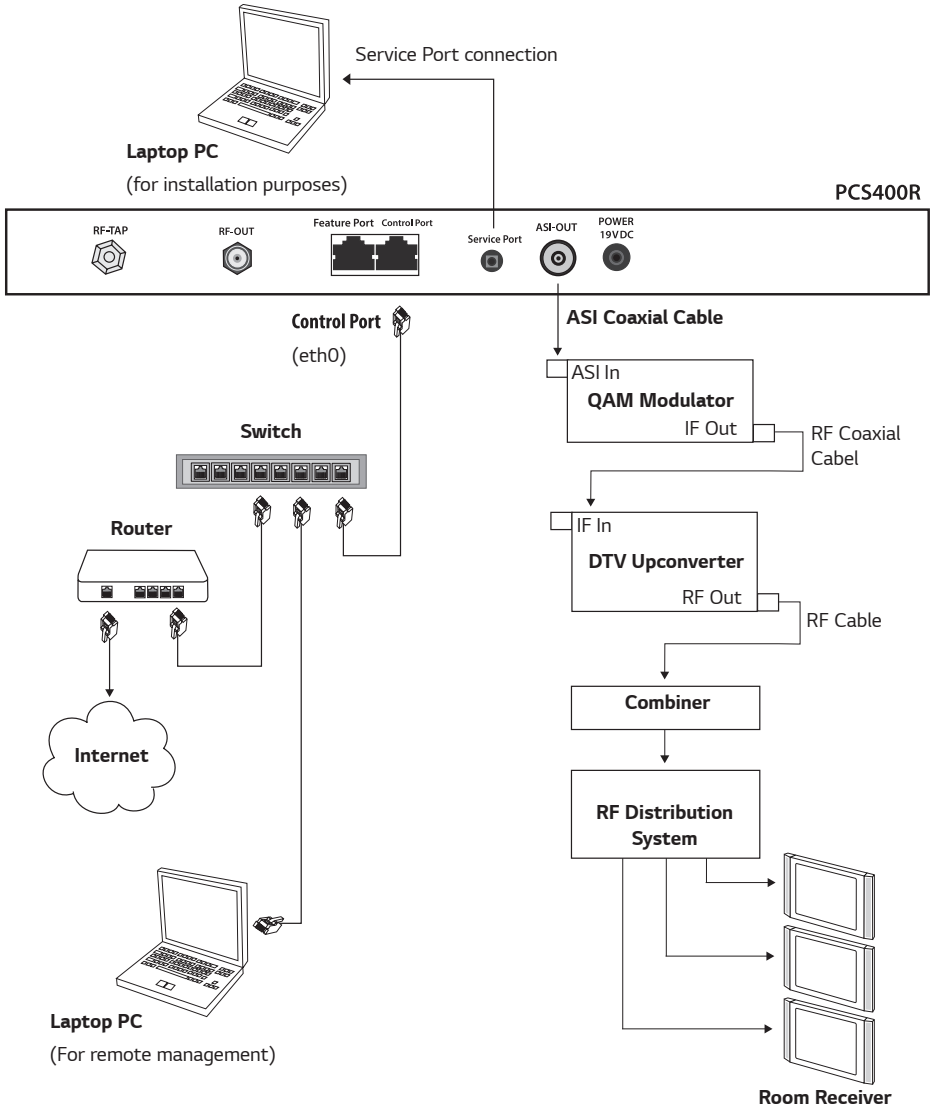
Service Port connection

Laptop PC

(for installation purposes)

PCS400R

RF-TAP

RF-OUT

Feature Port

Control Port

Service Port

ASI-OUT

POWER 19VDC

Control Port

(eth0)

ASI Coaxial Cable

ASI In

QAM Modulator

IF Out

RF Coaxial Cabel

Switch

Router

IF In

DTV Upconverter

RF Out

RF Cable

Combiner

Internet

RF Distribution System

Laptop PC

(For remote management)

Room Receiver